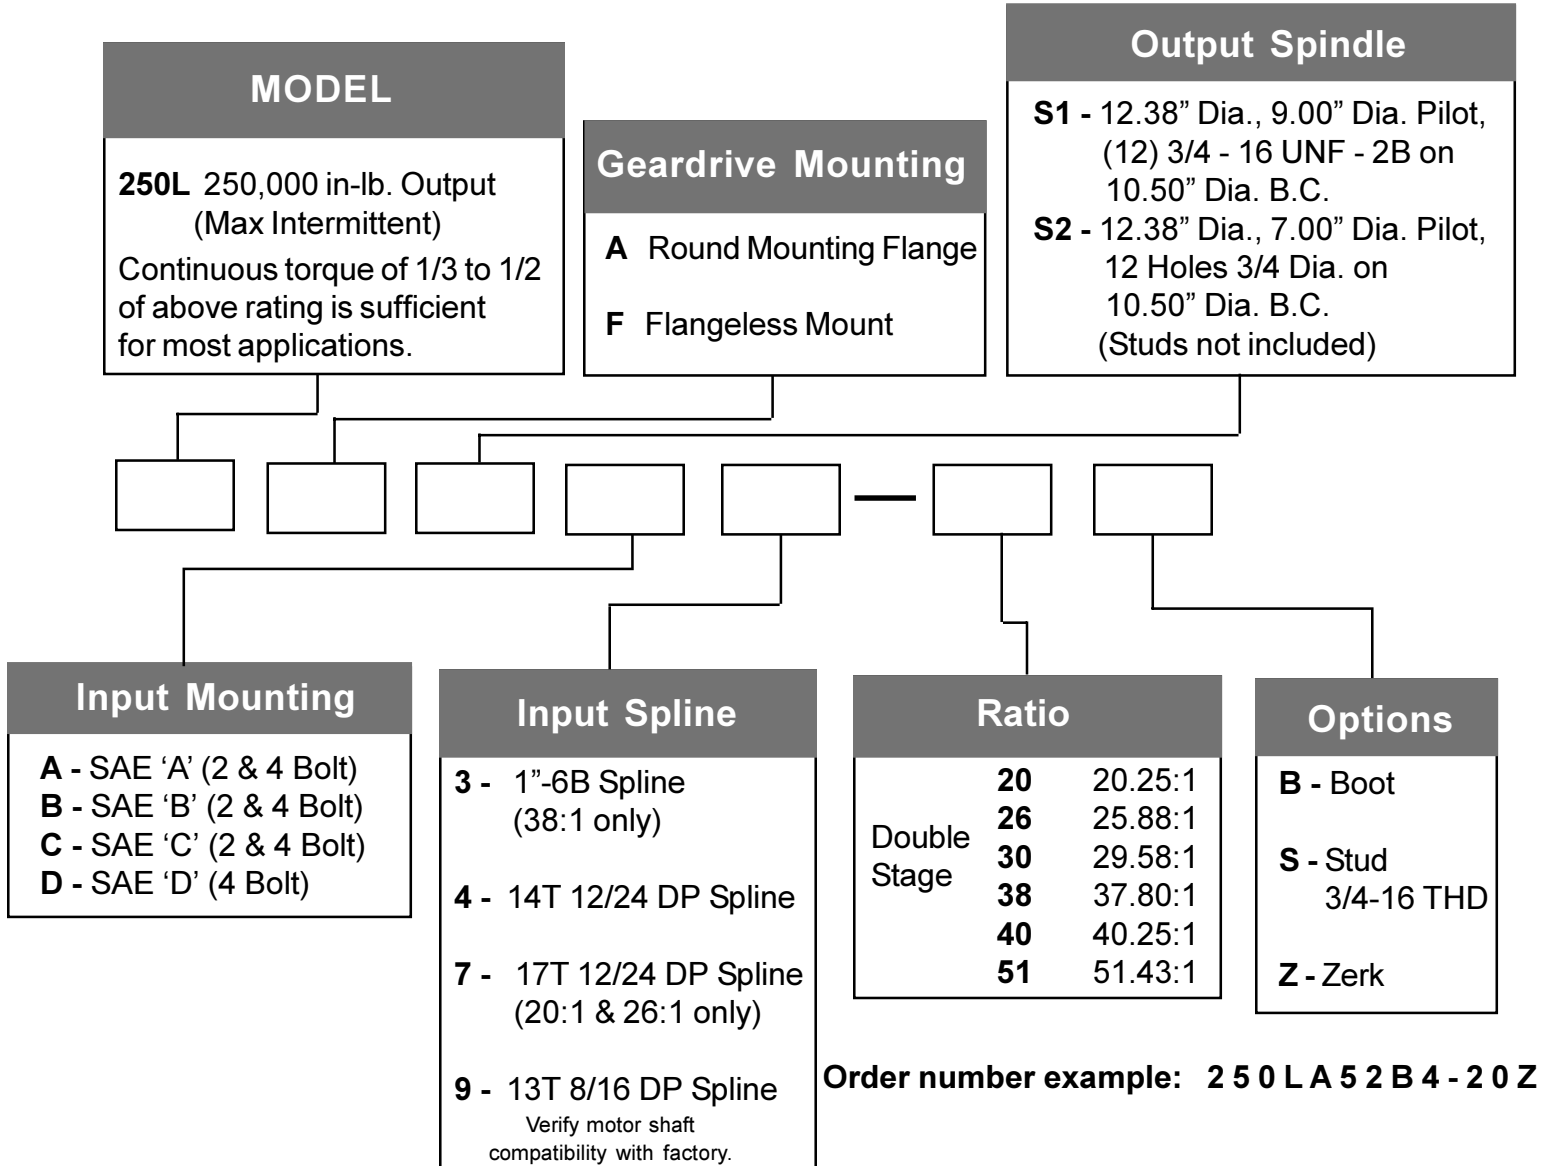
MODEL

250L 250,000 in-lb. Output (Max Intermittent)

Continuous torque of 1/3 to 1/2 of above rating is sufficient for most applications.

Geardrive Mounting

A Round Mounting Flange

F Flangeless Mount

Output Spindle

S1 - 12.38” Dia., 9.00” Dia. Pilot, (12) 3/4 - 16 UNF - 2B on 10.50” Dia. B.C.

S2 - 12.38” Dia., 7.00” Dia. Pilot, 12 Holes 3/4 Dia. on 10.50” Dia. B.C. (Studs not included)

—

Input Mounting

A - SAE ‘A’ (2 & 4 Bolt)
B - SAE ‘B’ (2 & 4 Bolt)
C - SAE ‘C’ (2 & 4 Bolt)
D - SAE ‘D’ (4 Bolt)

Input Spline

3 - 1”-6B Spline (38:1 only)

4 - 14T 12/24 DP Spline

7 - 17T 12/24 DP Spline (20:1 & 26:1 only)

9 - 13T 8/16 DP Spline
Verify motor shaft compatibility with factory.

Ratio

| Double Stage | 20 | 20.25:1 |
|---|---|---|
| | 26 | 25.88:1 |
| | 30 | 29.58:1 |
| | 38 | 37.80:1 |
| | 40 | 40.25:1 |
| | 51 | 51.43:1 |

Options

B - Boot

S - Stud 3/4-16 THD

Z - Zerk

Order number example: 2 5 0 L A 5 2 B 4 - 2 0 Z